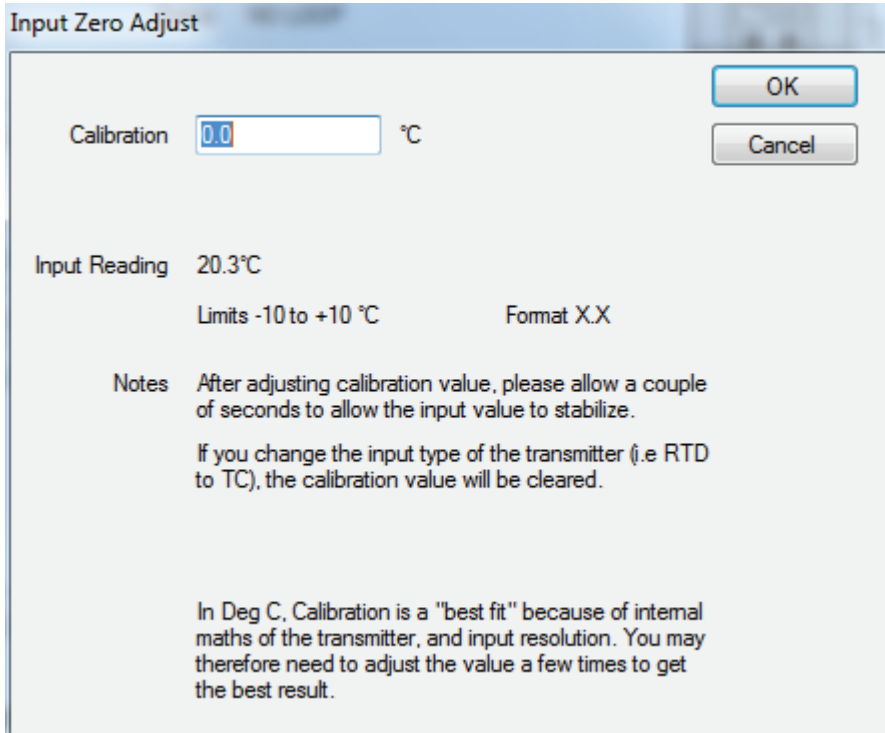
Input Zero Adjust

OK

Cancel

Calibration 0.0 °C

Input Reading 20.3°C

Limits -10 to +10 °C

Format X.X

Notes After adjusting calibration value, please allow a couple of seconds to allow the input value to stabilize.

If you change the input type of the transmitter (i.e RTD to TC), the calibration value will be cleared.

In Deg C, Calibration is a "best fit" because of internal maths of the transmitter, and input resolution. You may therefore need to adjust the value a few times to get the best result.